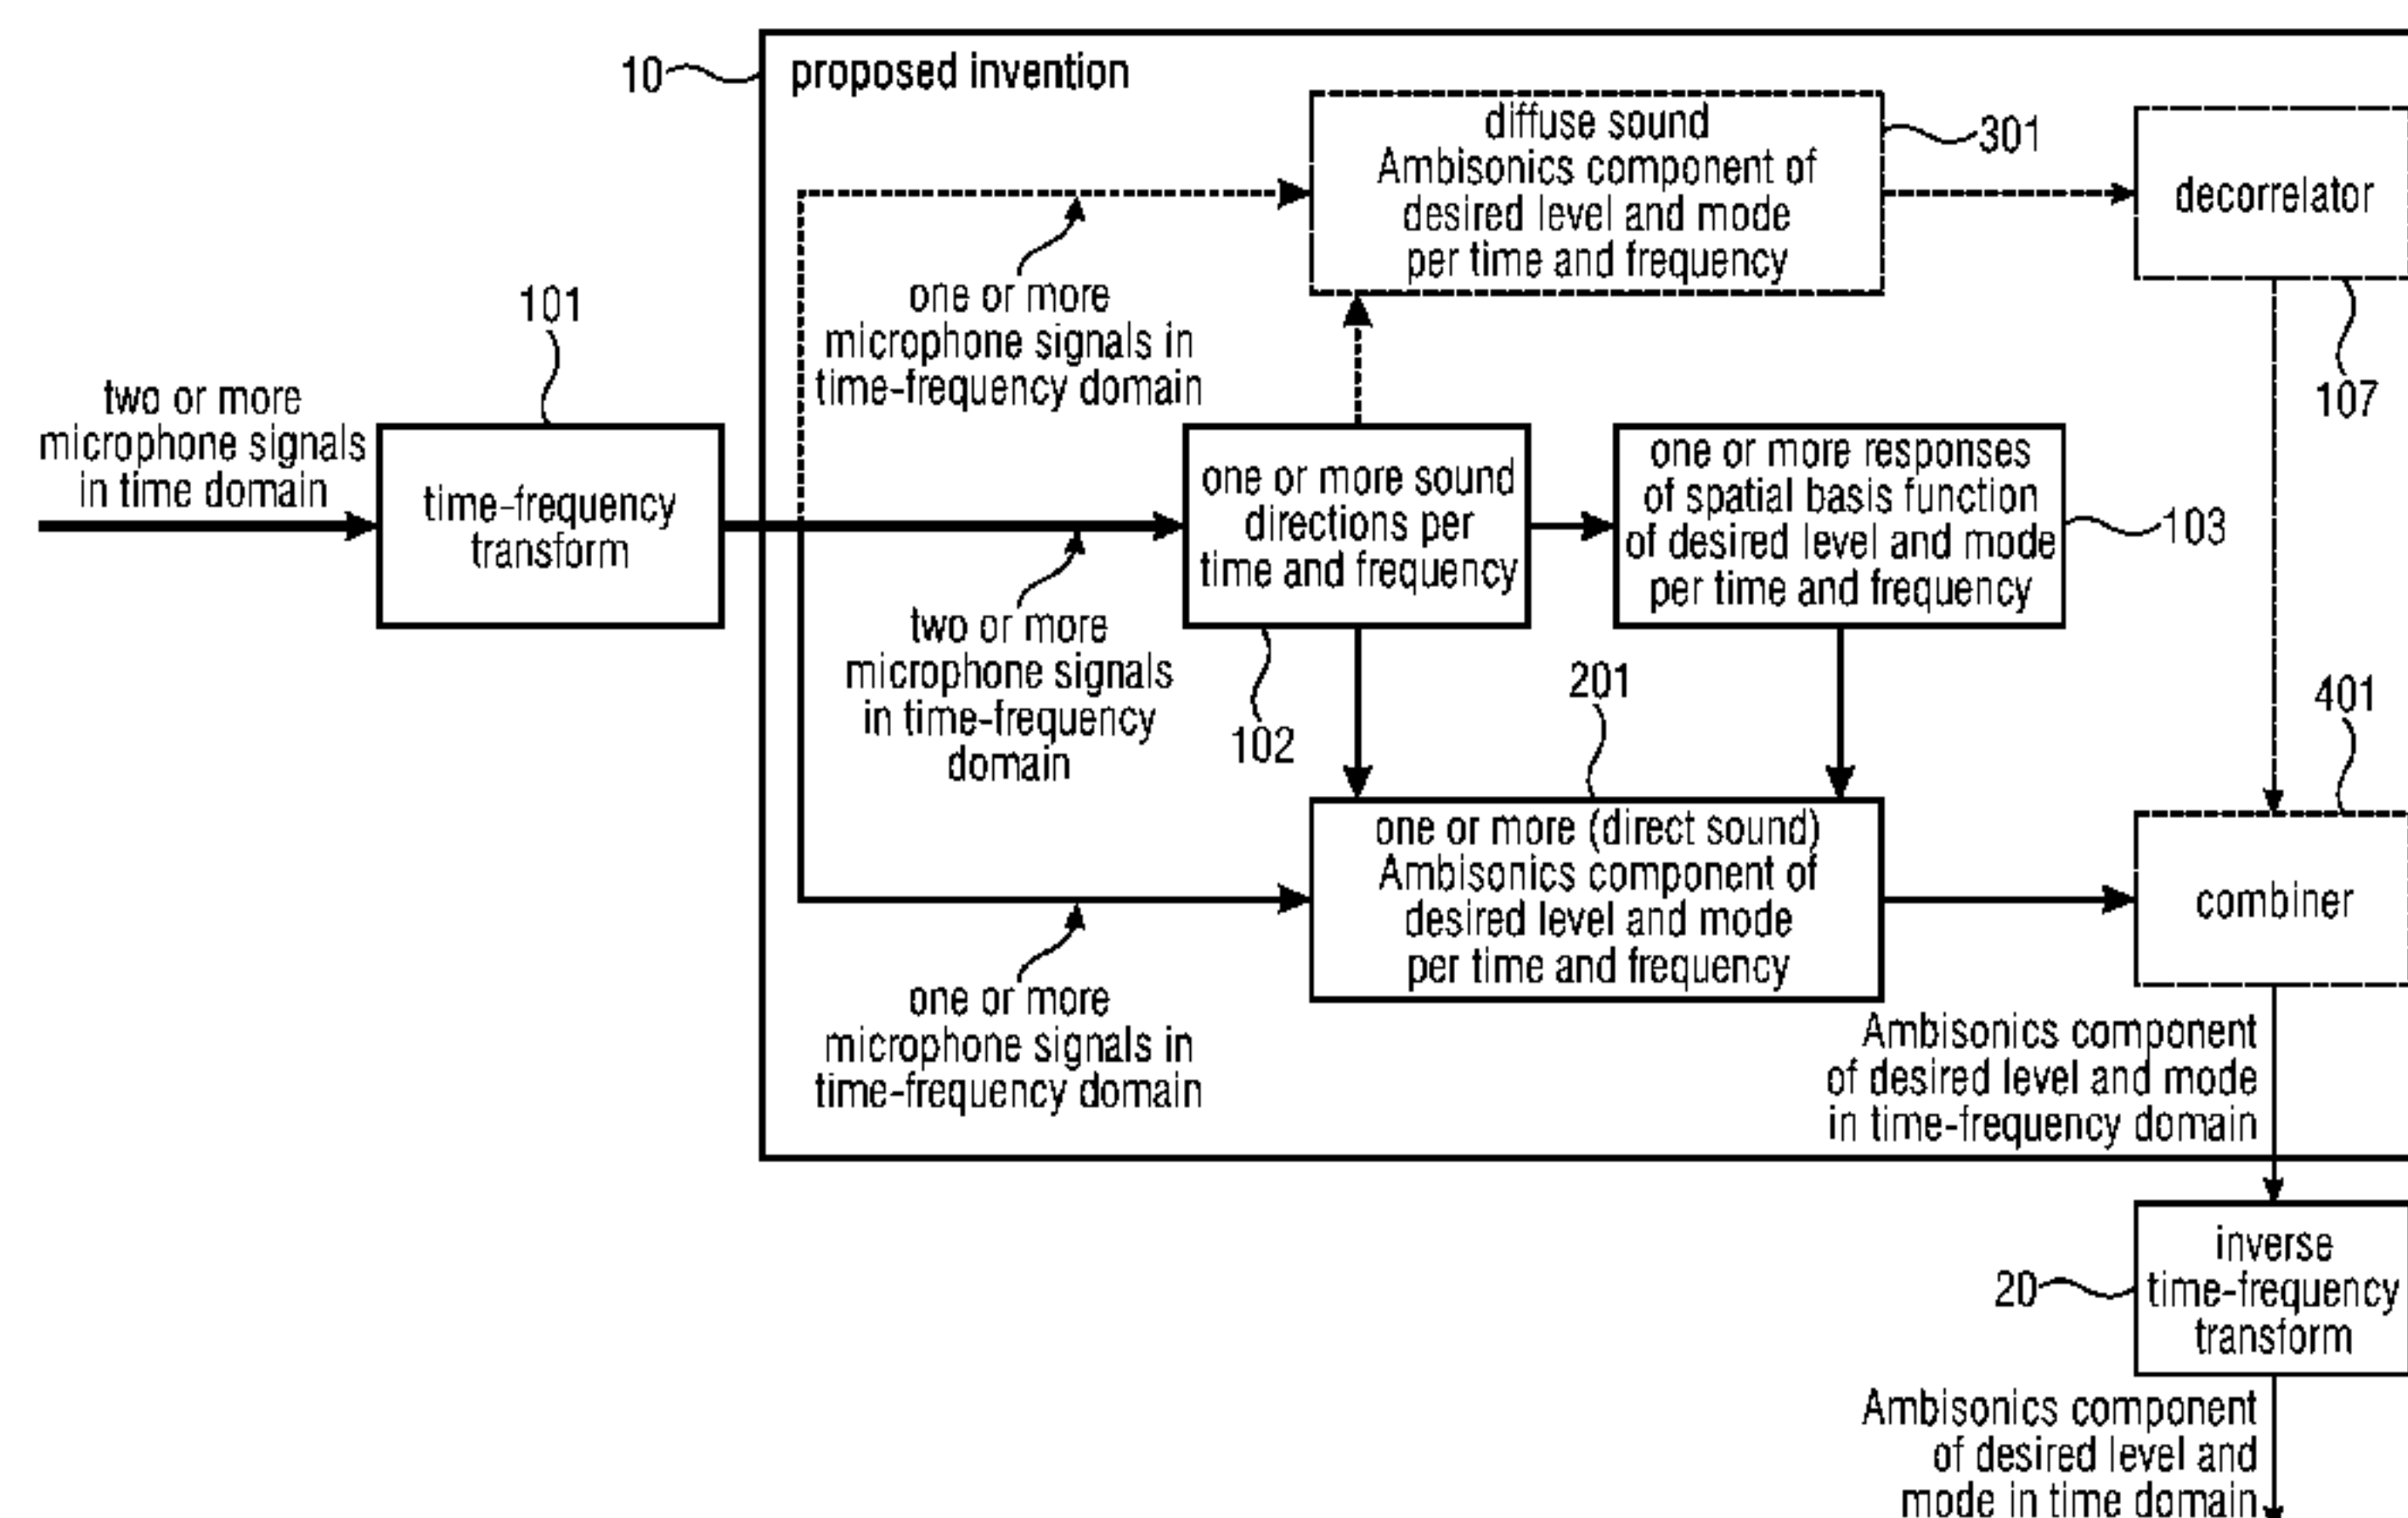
10 proposed invention

diffuse sound Ambisonics component of desired level and mode per time and frequency

301

decorrelator

one or more microphone signals in time-frequency domain

101

107

two or more microphone signals in time domain

time-frequency transform

one or more sound directions per time and frequency

one or more responses of spatial basis function of desired level and mode per time and frequency

103

two or more microphone signals in time-frequency domain

201

401

102

one or more (direct sound) Ambisonics component of desired level and mode per time and frequency

combiner

one or more microphone signals in time-frequency domain

Ambisonics component of desired level and mode in time-frequency domain

20

inverse time-frequency transform

Ambisonics component of desired level and mode in time domain